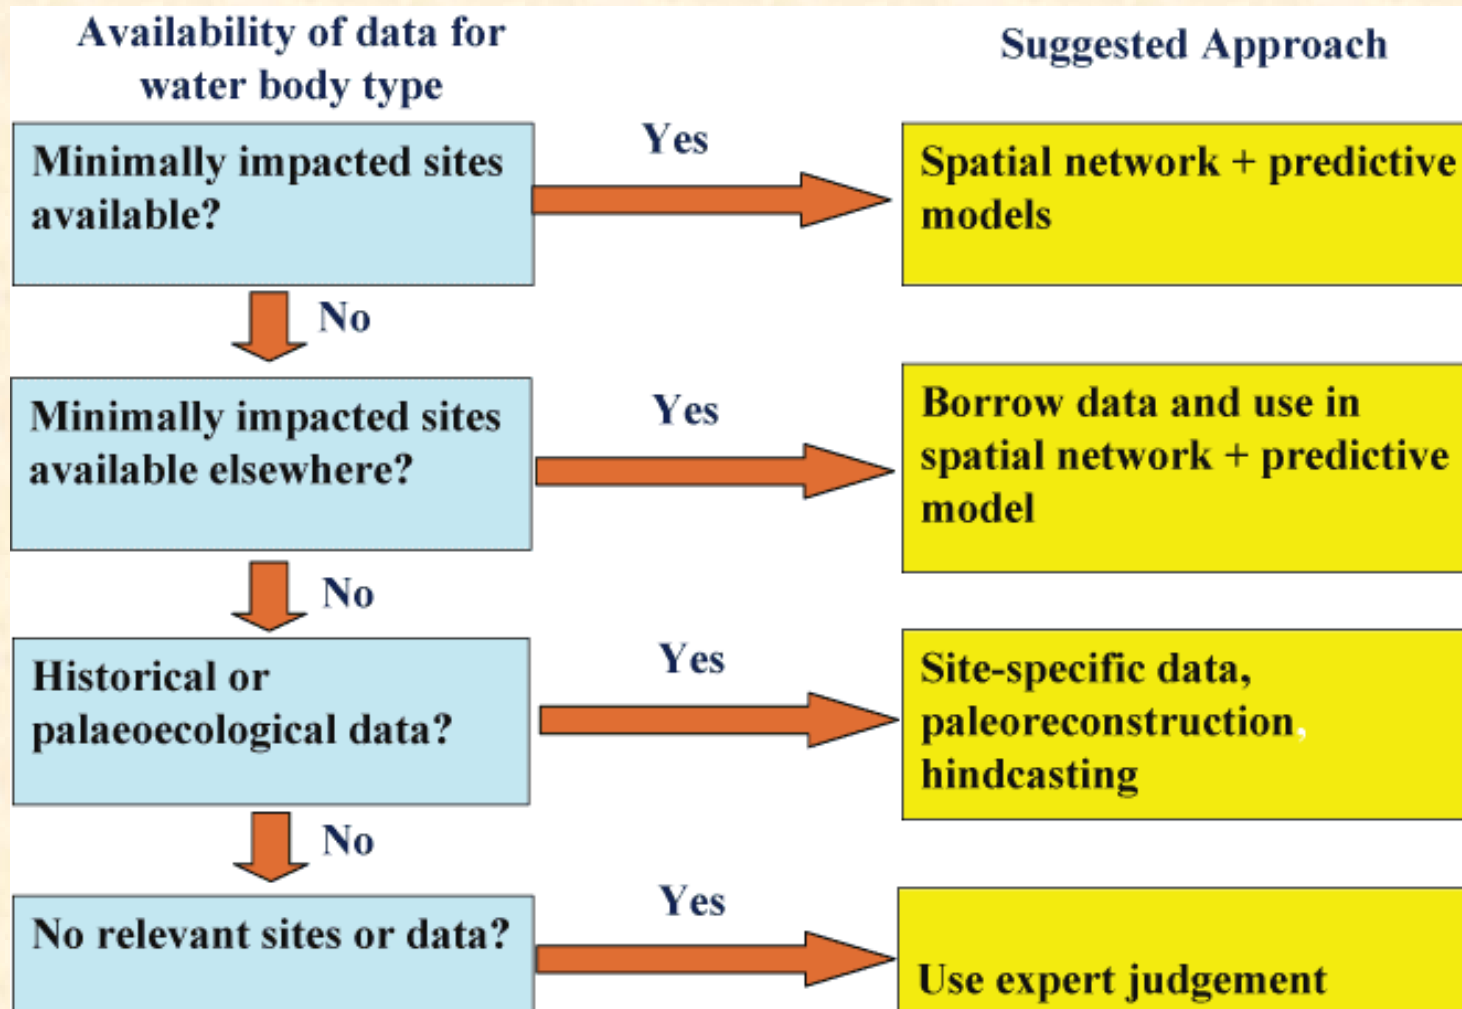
Availability of data for water body type

Suggested Approach

Minimally impacted sites available?

Yes

Spatial network + predictive models

No

Minimally impacted sites available elsewhere?

Yes

Borrow data and use in spatial network + predictive model

No

Historical or palaeoecological data?

Yes

Site-specific data, paleoreconstruction, hindcasting

No

No relevant sites or data?

Yes

Use expert judgement